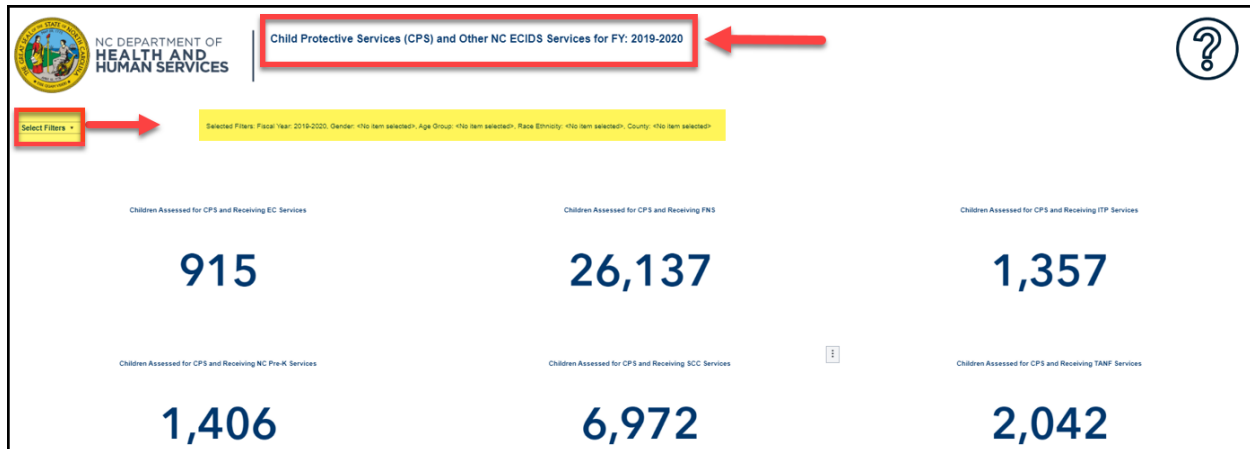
NC DEPARTMENT OF
HEALTH AND
HUMAN SERVICES

Child Protective Services (CPS) and Other NC ECIDS Services for FY: 2019-2020

?

Select Filters ▾

Selected Filters: Fiscal Year: 2019-2020, Gender: <No item selected>, Age Group: <No item selected>, Race Ethnicity: <No item selected>, County: <No item selected>

Children Assessed for CPS and Receiving EC Services

915

Children Assessed for CPS and Receiving FNS

26,137

Children Assessed for CPS and Receiving ITP Services

1,357

Children Assessed for CPS and Receiving NC Pre-K Services

1,406

Children Assessed for CPS and Receiving SCC Services

6,972

Children Assessed for CPS and Receiving TANF Services

2,042